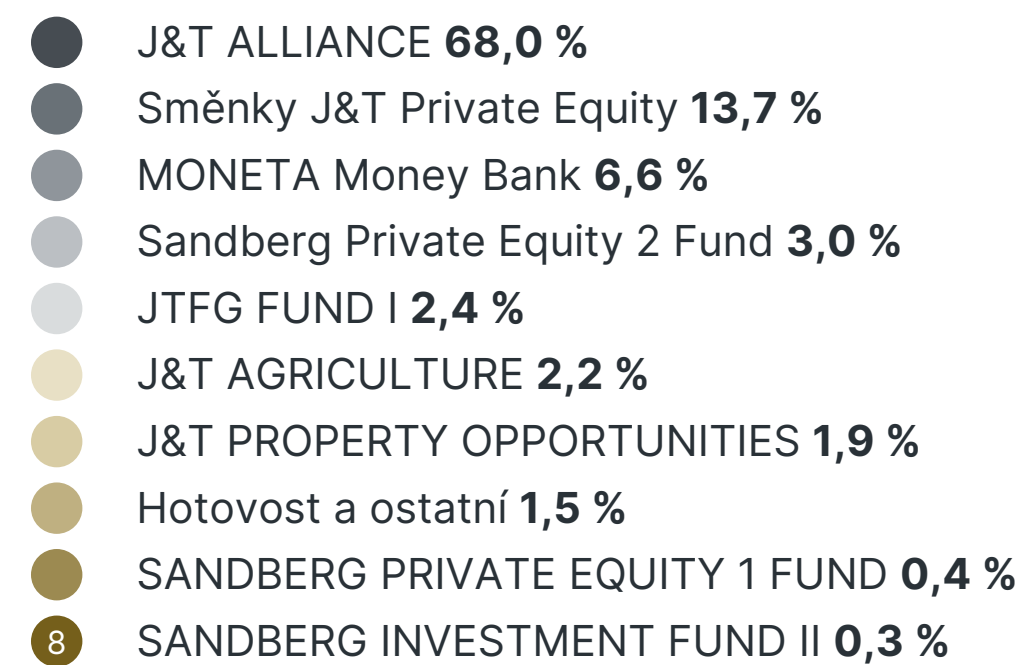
J&T ALLIANCE **68,0 %**
Směnky J&T Private Equity **13,7 %**
MONETA Money Bank **6,6 %**
Sandberg Private Equity 2 Fund **3,0 %**
JTFG FUND I **2,4 %**
J&T AGRICULTURE **2,2 %**
J&T PROPERTY OPPORTUNITIES **1,9 %**
Hotovost a ostatní **1,5 %**
SANDBERG PRIVATE EQUITY 1 FUND **0,4 %**
8 SANDBERG INVESTMENT FUND II **0,3 %**